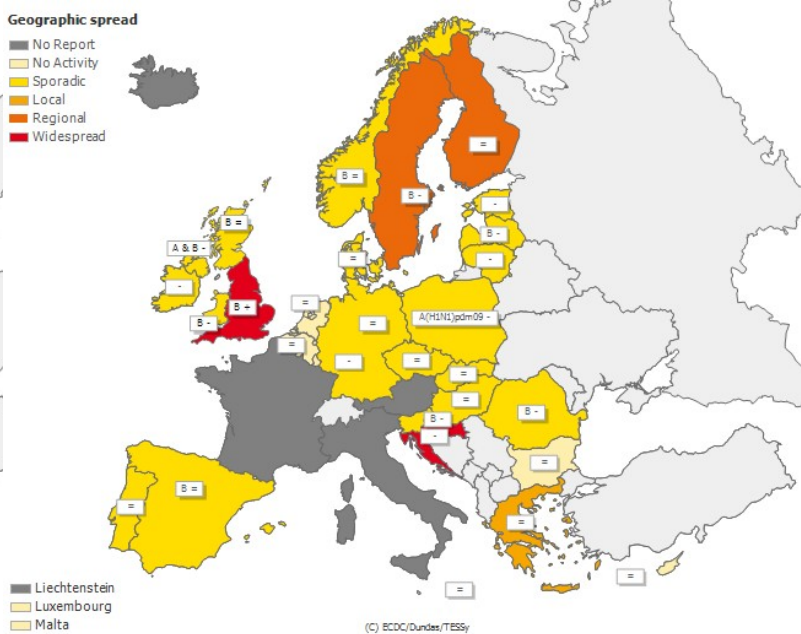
Geographic spread
No Report
No Activity
Sporadic
Local
Regional
Widespread

B =
B -
=
-
B -
-
B =
A & B -
=
-
B +
B -
=
=
=
A(H1N1)pdm09 -
-
=
=
=
=
B -
B -
-
=
B =
=
=
=
=
=

Liechtenstein
Luxembourg
Malta
(C) ECDC/Dundas/TESSy